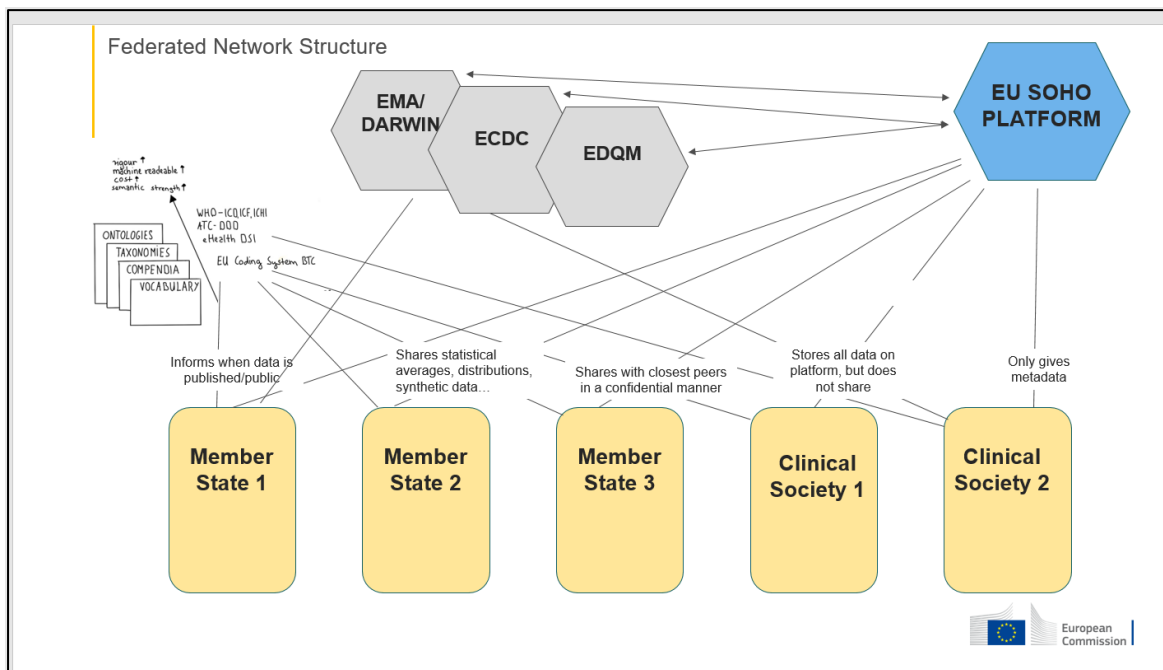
Federated Network Structure

EMA/ DARWIN

ECDC

EDQM

EU SOHO PLATFORM

rigour ↑
machine readable ↑
cost ↑
semantic strength ↑

WHO-ICD,ICF,ICHI
ATC-DDD
eHealth DSI
EU Coding System BTC

ONTOLOGIES
TAXONOMIES
COMPENDIA
VOCABULARY

Informs when data is published/public

Shares statistical averages, distributions, synthetic data…

Shares with closest peers in a confidential manner

Stores all data on platform, but does not share

Only gives metadata

Member State 1

Member State 2

Member State 3

Clinical Society 1

Clinical Society 2

European Commission